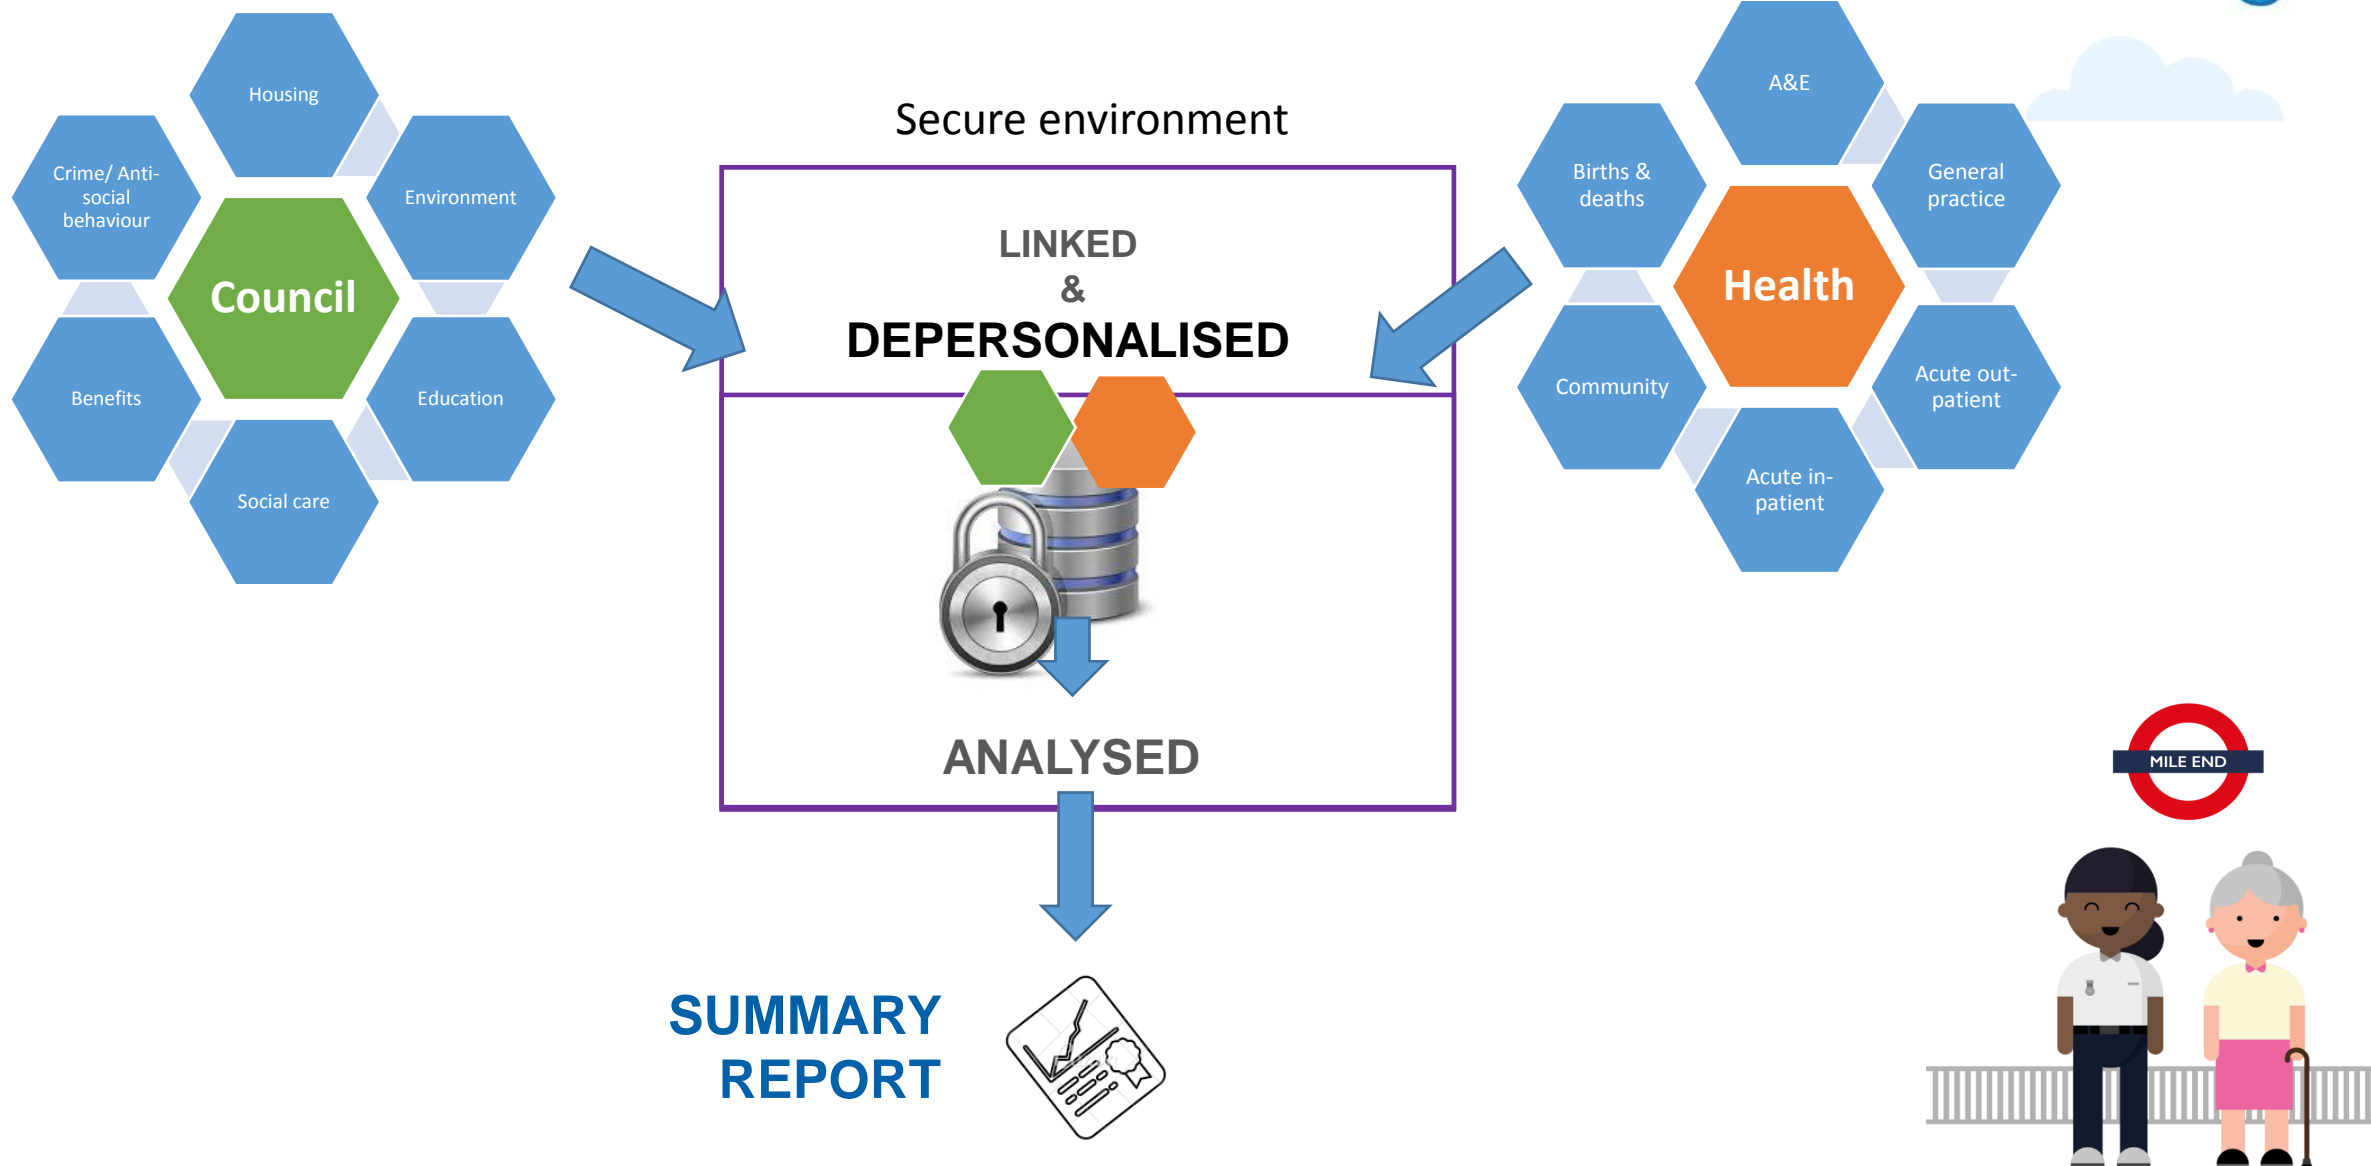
Housing

Crime/ Anti-social behaviour

Environment

Council

Benefits

Education

Social care

Secure environment

LINKED
&
DEPERSONALISED

ANALYSED

SUMMARY
REPORT

A&E

Births & deaths

General practice

Health

Community

Acute out-patient

Acute in-patient

MILE END